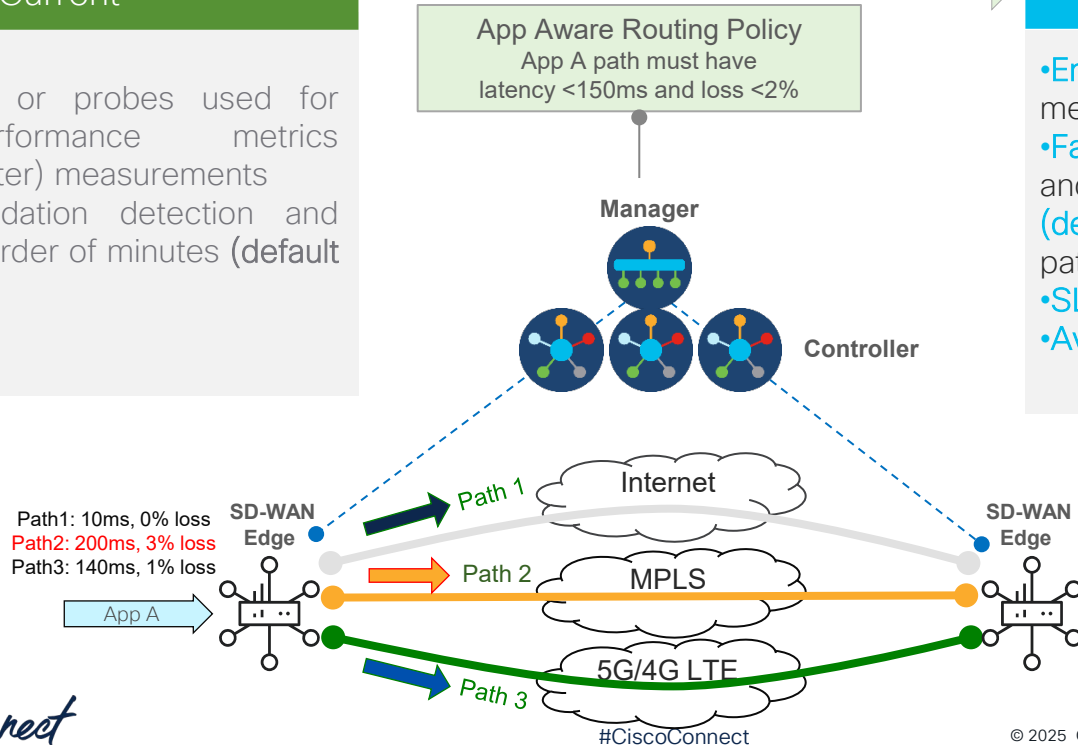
Current

or probes used for
rformance metrics
ter) measurements
dation detection and
rder of minutes (default

App Aware Routing Policy
App A path must have
latency <150ms and loss <2%

Manager

Controller

•En
me
•Fa
and
(de
pat
•SL
•Av

Path 1
Internet

Path1: 10ms, 0% loss
Path2: 200ms, 3% loss
Path3: 140ms, 1% loss

SD-WAN
Edge

SD-WAN
Edge

Path 2
MPLS

App A

5G/4G LTE
Path 3

nect

#CiscoConnect

© 2025 C